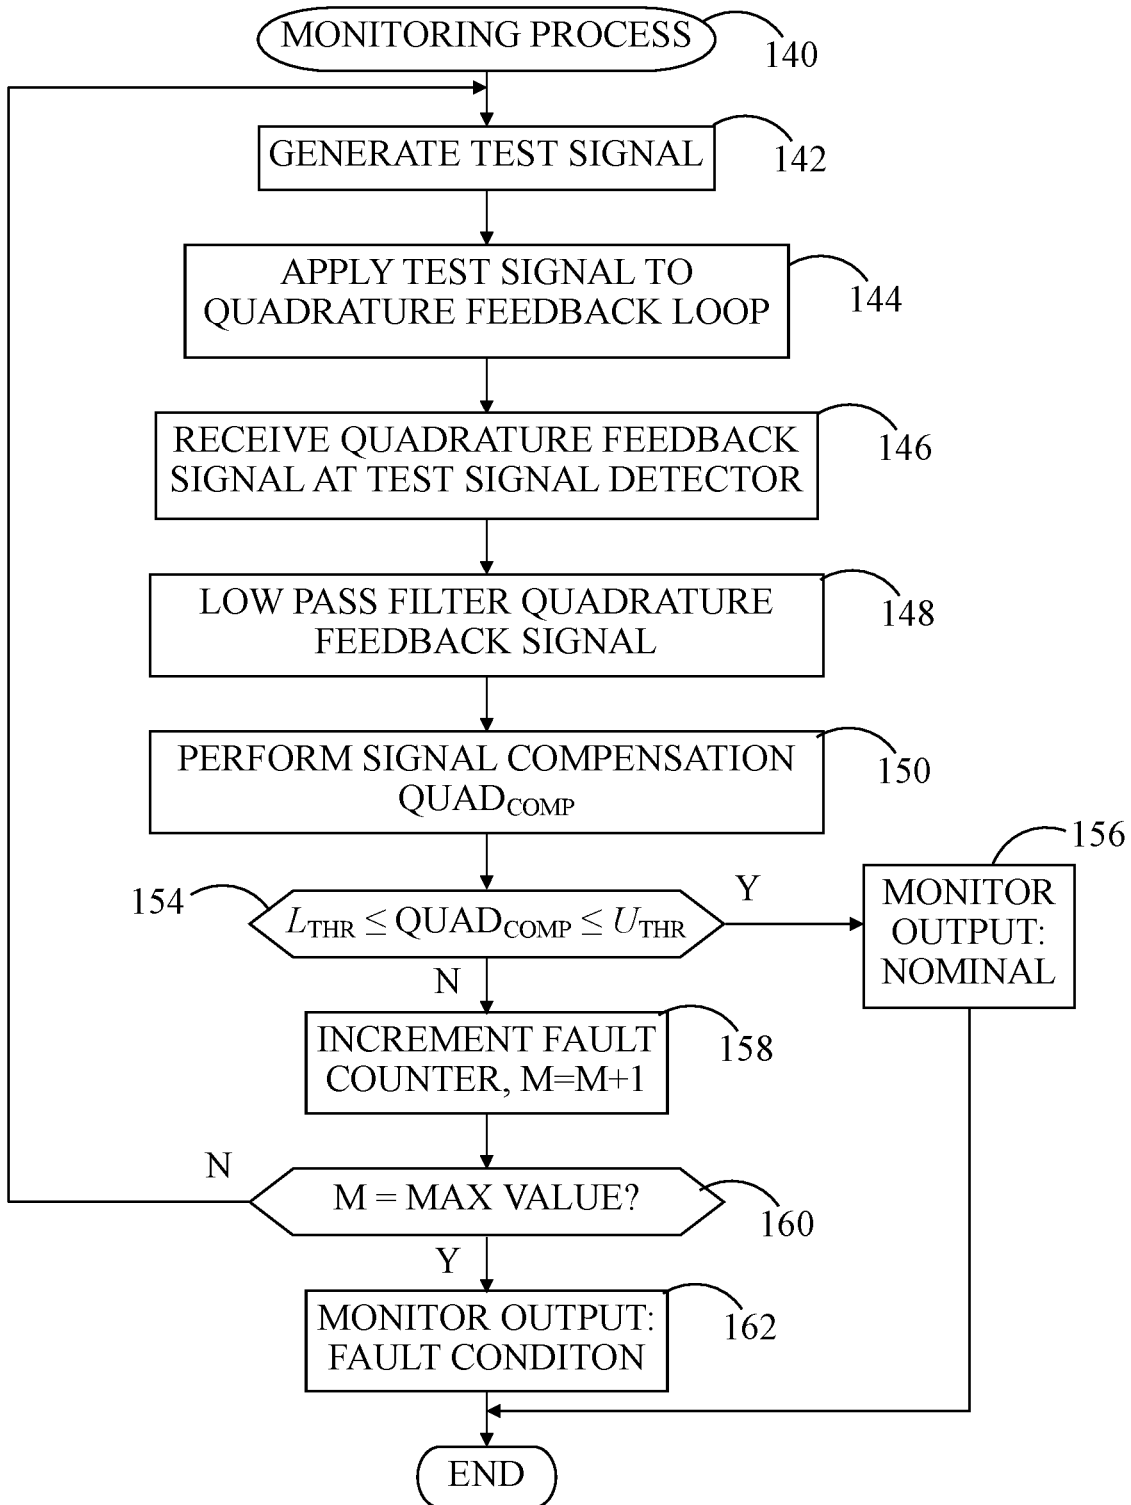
MONITORING PROCESS
140

GENERATE TEST SIGNAL
142

APPLY TEST SIGNAL TO QUADRATURE FEEDBACK LOOP
144

RECEIVE QUADRATURE FEEDBACK SIGNAL AT TEST SIGNAL DETECTOR
146

LOW PASS FILTER QUADRATURE FEEDBACK SIGNAL
148

PERFORM SIGNAL COMPENSATION $QUAD_{COMP}$
150

156

154
$L_{THR} \leq QUAD_{COMP} \leq U_{THR}$
Y

MONITOR OUTPUT: NOMINAL

N

INCREMENT FAULT COUNTER, M=M+1
158

N
M = MAX VALUE?
160

Y

MONITOR OUTPUT: FAULT CONDITON
162

END